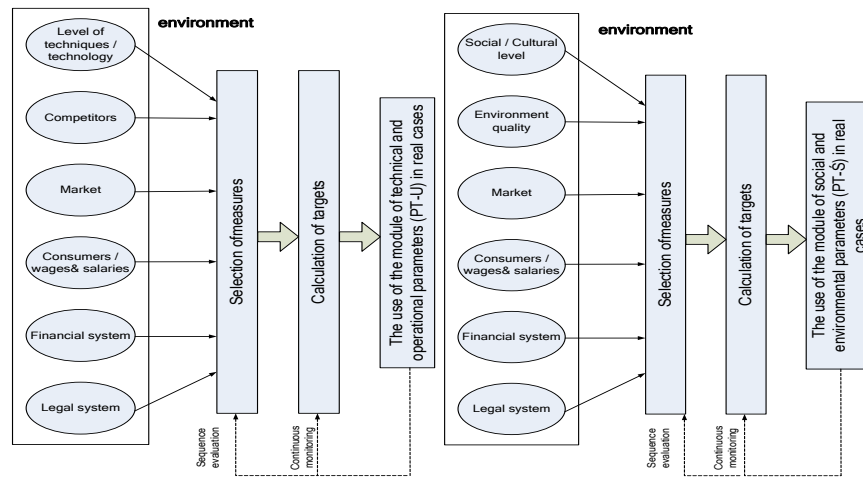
environment

Level of techniques / technology

Competitors

Market

Consumers / wages& salaries

Financial system

Legal system

Selection ofmeasures

Calculation of targets

The use of the module of technical and operational parameters (PT-U) in real cases

Sequence evaluation

Continuous monitoring

environment

Social / Cultural level

Environment quality

Market

Consumers / wages& salaries

Financial system

Legal system

Selection ofmeasures

Calculation of targets

The use of the module of social and environmental parameters (PT-Š) in real cases

Sequence evaluation

Continuous monitoring